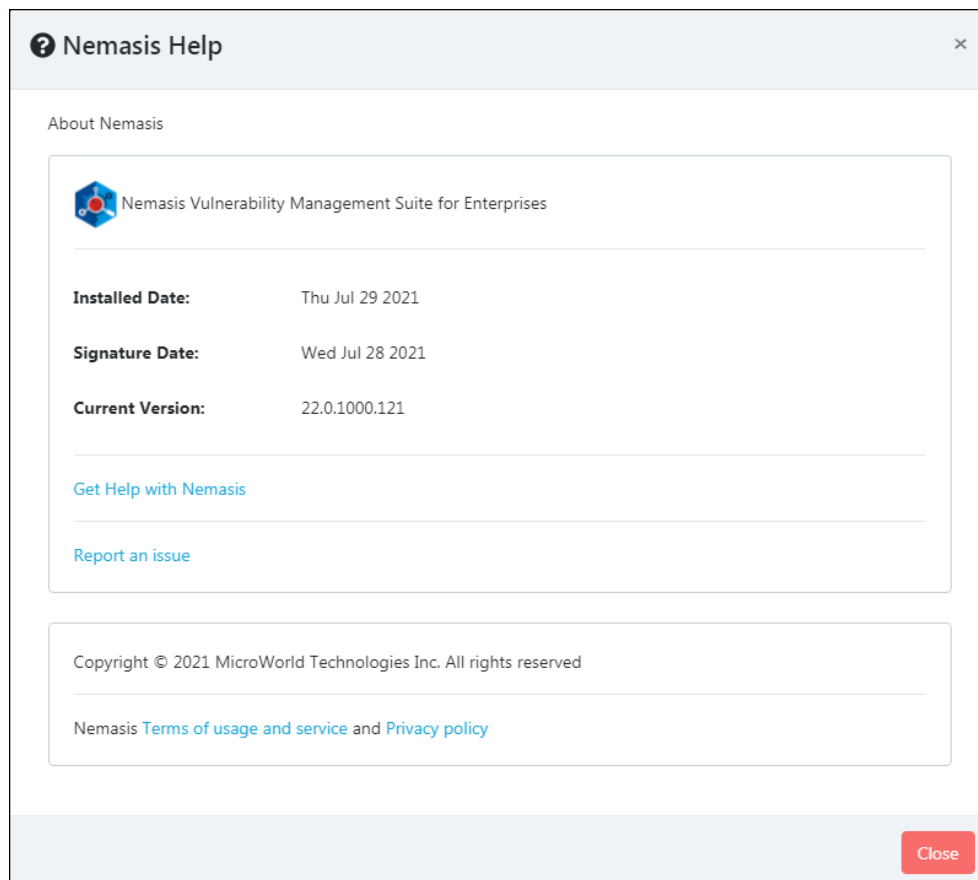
Nemasis Help

×

About Nemasis

Nemasis Vulnerability Management Suite for Enterprises

| | |
|---|---|
| **Installed Date:** | Thu Jul 29 2021 |
| **Signature Date:** | Wed Jul 28 2021 |
| **Current Version:** | 22.0.1000.121 |

Get Help with Nemasis

Report an issue

Copyright © 2021 MicroWorld Technologies Inc. All rights reserved

Nemasis Terms of usage and service and Privacy policy

Close